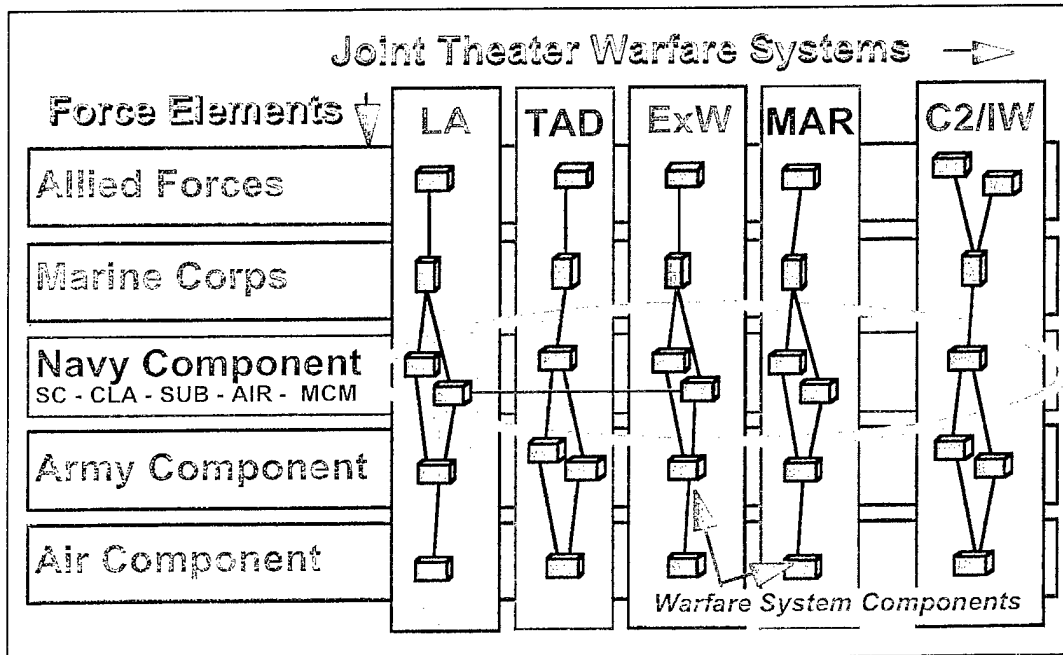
Joint Theater Warfare Systems

Force Elements

LA

TAD

ExW

MAR

C2/IW

Allied Forces

Marine Corps

Navy Component
SC - CLA - SUB - AIR - MCM

Army Component

Air Component

Warfare System Components